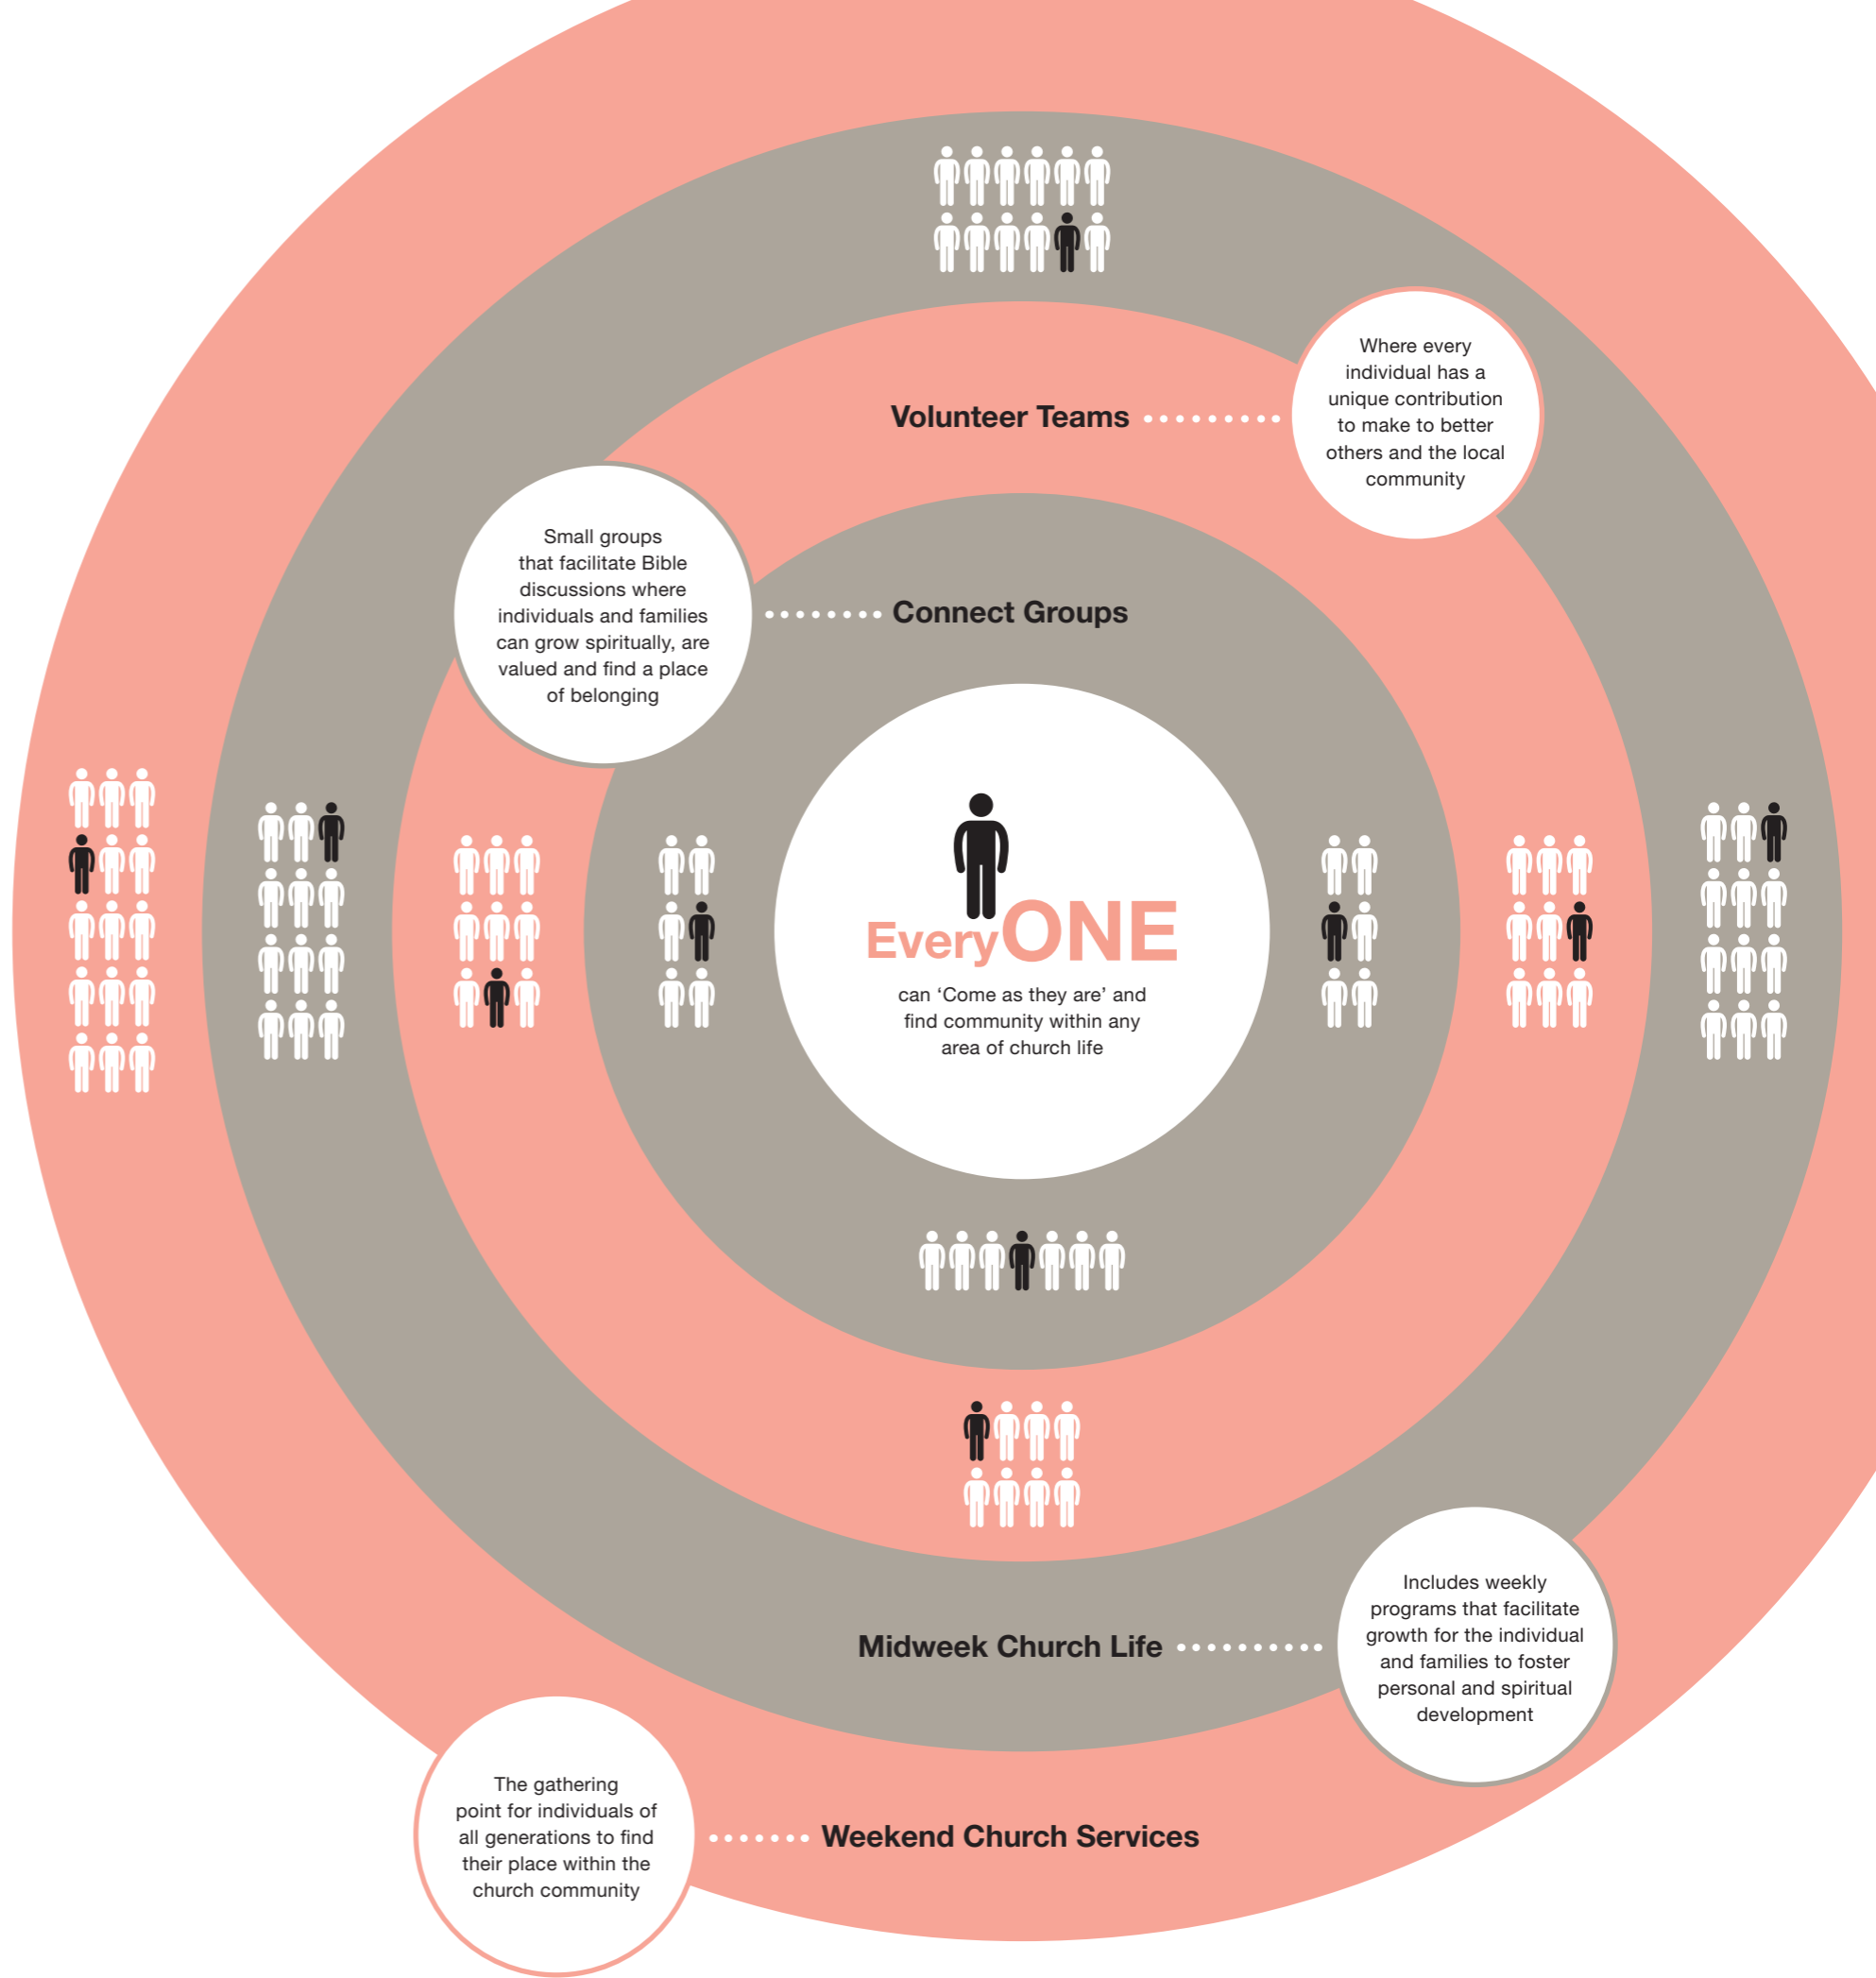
Where every individual has a unique contribution to make to better others and the local community

Volunteer Teams

Small groups that facilitate Bible discussions where individuals and families can grow spiritually, are valued and find a place of belonging

Connect Groups

EveryONE

can ‘Come as they are’ and find community within any area of church life

Includes weekly programs that facilitate growth for the individual and families to foster personal and spiritual development

Midweek Church Life

The gathering point for individuals of all generations to find their place within the church community

Weekend Church Services